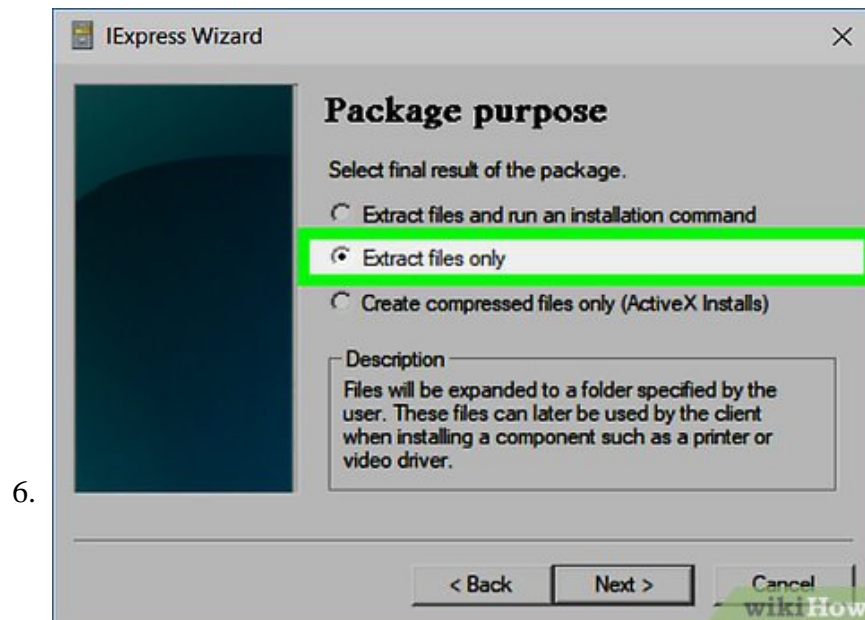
6.

IExpress Wizard

×

Package purpose

Select final result of the package.

Extract files and run an installation command

Extract files only

Create compressed files only (ActiveX Installs)

Description

Files will be expanded to a folder specified by the user. These files can later be used by the client when installing a component such as a printer or video driver.

< Back

Next >

Cancel

wikiHow